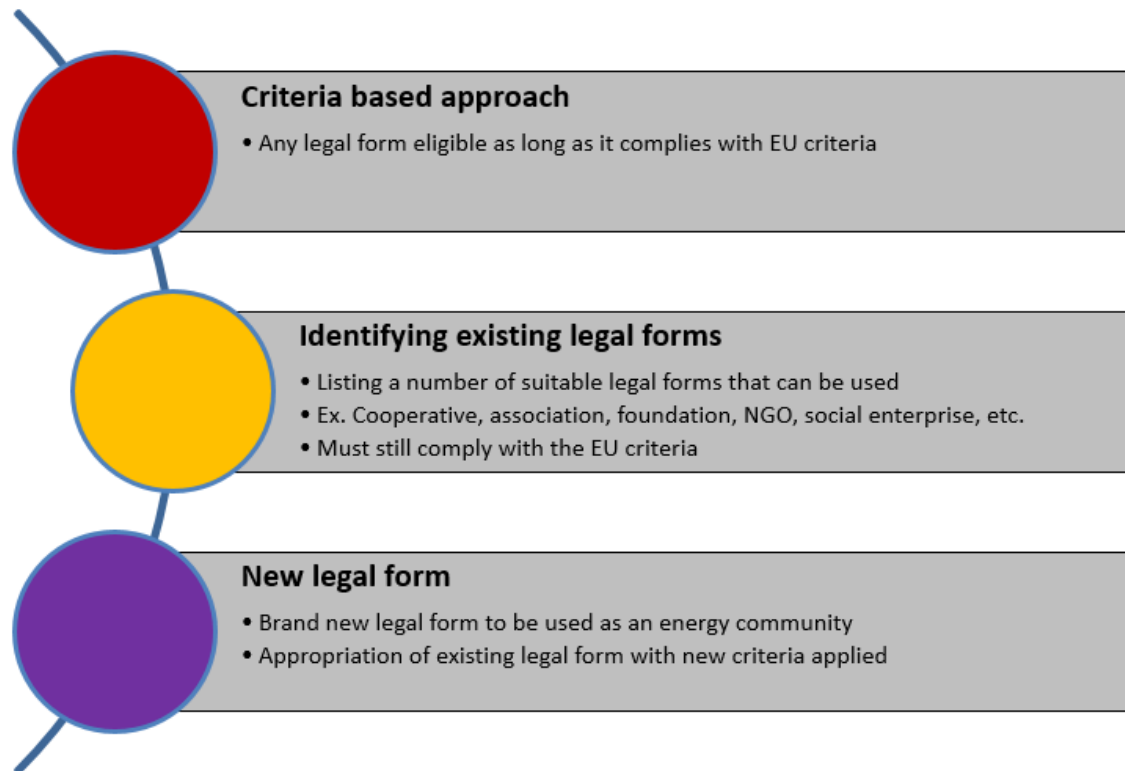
Criteria based approach

• Any legal form eligible as long as it complies with EU criteria

Identifying existing legal forms

• Listing a number of suitable legal forms that can be used
• Ex. Cooperative, association, foundation, NGO, social enterprise, etc.
• Must still comply with the EU criteria

New legal form

• Brand new legal form to be used as an energy community
• Appropriation of existing legal form with new criteria applied